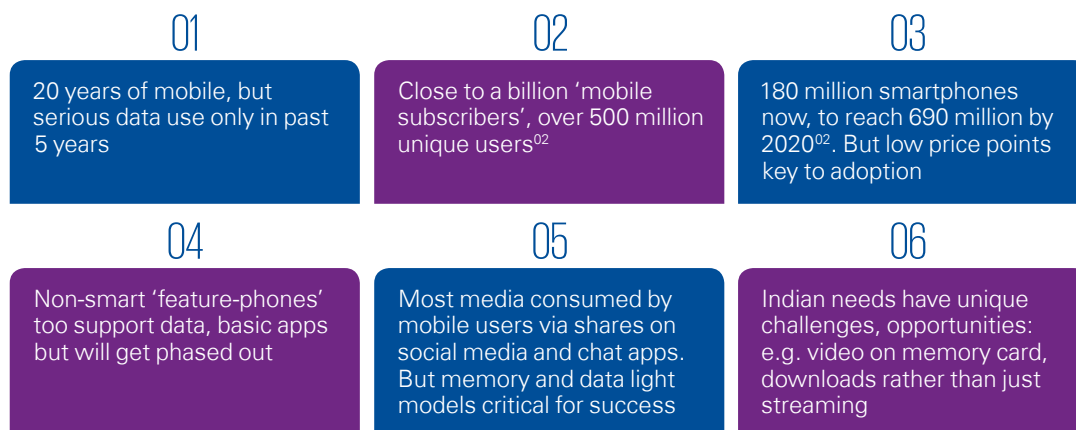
01

20 years of mobile, but serious data use only in past 5 years

02

Close to a billion ‘mobile subscribers’, over 500 million unique users$^{02}$

03

180 million smartphones now, to reach 690 million by 2020$^{02}$. But low price points key to adoption

04

Non-smart ‘feature-phones’ too support data, basic apps but will get phased out

05

Most media consumed by mobile users via shares on social media and chat apps. But memory and data light models critical for success

06

Indian needs have unique challenges, opportunities: e.g. video on memory card, downloads rather than just streaming